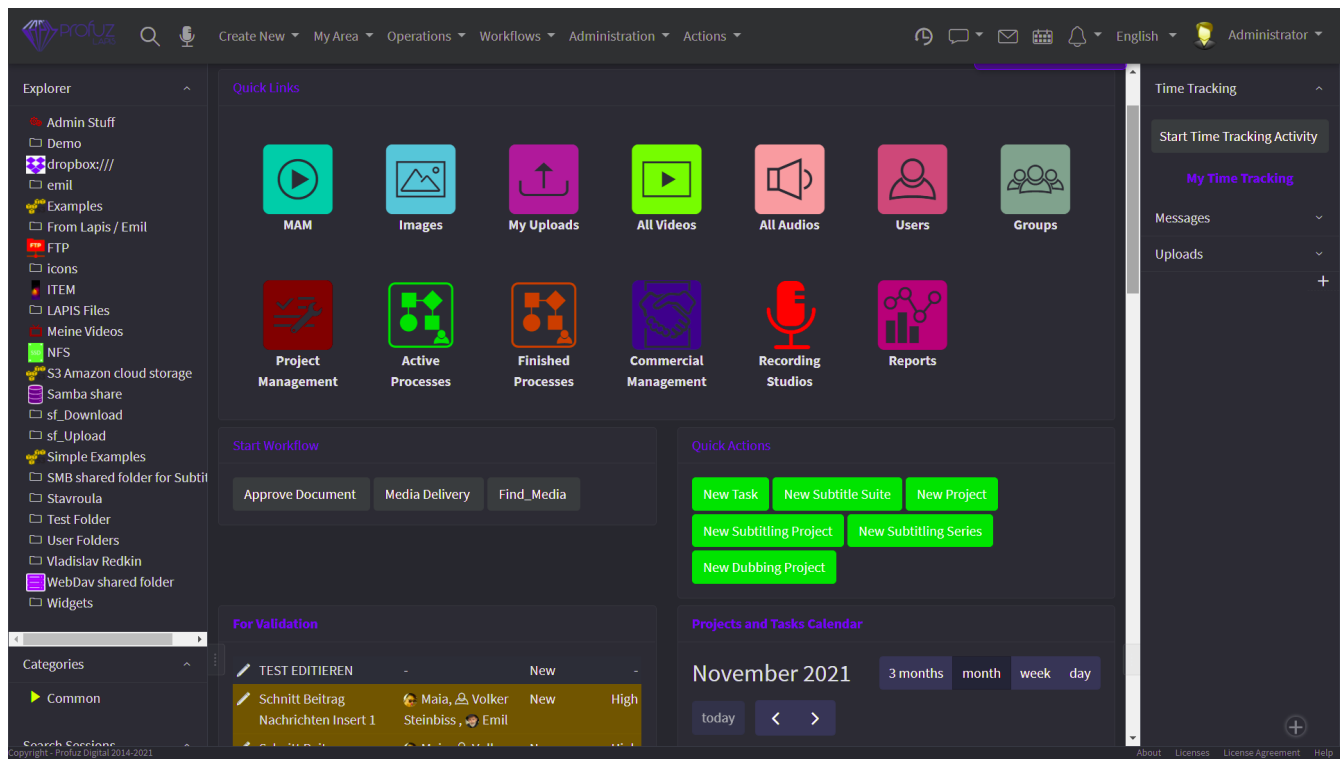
Profuz

Create New My Area Operations Workflows Administration Actions English Administrator

Explorer
Admin Stuff
Demo
dropbox:///
emil
Examples
From Lapis / Emil
FTP
icons
ITEM
LAPIS Files
Meine Videos
NFS
S3 Amazon cloud storage
Samba share
sf_Download
sf_Upload
Simple Examples
SMB shared folder for Subti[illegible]
Stavroula
Test Folder
User Folders
Vladislav Redkin
WebDav shared folder
Widgets

Categories
Common

Search Sessions

Quick Links
MAM
Images
My Uploads
All Videos
All Audios
Users
Groups
Project Management
Active Processes
Finished Processes
Commercial Management
Recording Studios
Reports

Start Workflow
Approve Document
Media Delivery
Find_Media

Quick Actions
New Task
New Subtitle Suite
New Project
New Subtitling Project
New Subtitling Series
New Dubbing Project

For Validation
| TEST EDITIEREN | - | New | - |
|---|---|---|---|
| Schnitt Beitrag Nachrichten Insert 1 | Maia, Volker Steinbiss, Emil | New | High |
| Schnitt Beit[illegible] | Maia, Volk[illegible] | N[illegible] | Hi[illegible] |

Projects and Tasks Calendar
November 2021
3 months month week day
today

Time Tracking
Start Time Tracking Activity
My Time Tracking
Messages
Uploads

Copyright - Profuz Digital 2014-2021
About Licenses License Agreement Help